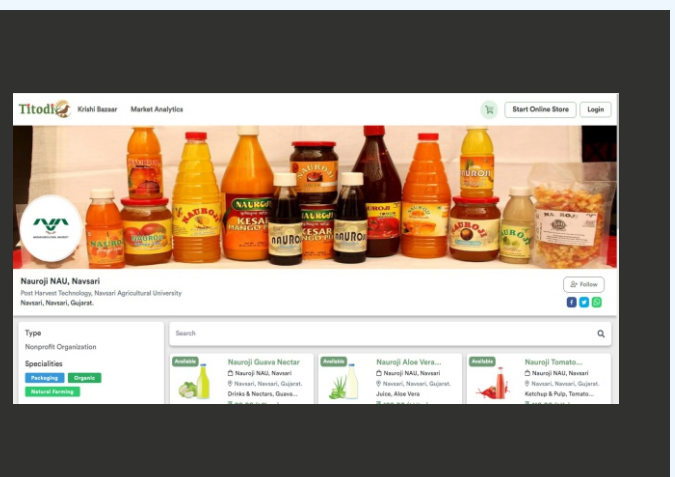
Titodi Krishi Bazaar Market Analytics

Start Online Store Login

NAUROJI KESAR MANGO NAUROJI KESAR NAUROJI NAUROJI NAUROJI

Nauroji NAU, Navsari

Post Harvest Technology, Navsari Agricultural University

Navsari, Navsari, Gujarat.

Follow

Type

Nonprofit Organization

Specialities

Packaging Organic

Natural Farming

Search

Available

Nauroji Guava Nectar

Nauroji NAU, Navsari

Navsari, Navsari, Gujarat.

Drinks & Nectars, Guava...

Available

Nauroji Aloe Vera...

Nauroji NAU, Navsari

Navsari, Navsari, Gujarat.

Juice, Aloe Vera

Available

Nauroji Tomato...

Nauroji NAU, Navsari

Navsari, Navsari, Gujarat.

Ketchup & Pulp, Tomato...